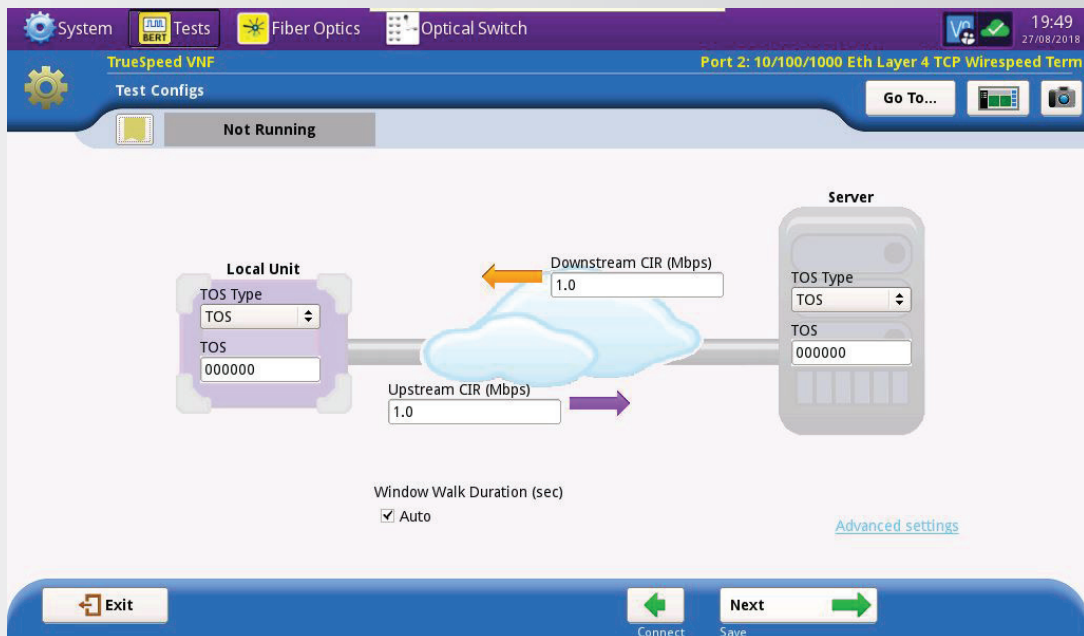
System
BERT Tests
Fiber Optics
Optical Switch
19:49
27/08/2018
TrueSpeed VNF
Port 2: 10/100/1000 Eth Layer 4 TCP Wirespeed Term
Test Configs
Go To...
Not Running

Server
Local Unit
TOS Type
TOS
TOS
000000
Downstream CIR (Mbps)
1.0
TOS Type
TOS
TOS
000000
Upstream CIR (Mbps)
1.0

Window Walk Duration (sec)
✔ Auto
Advanced settings

Exit
Connect
Next
Save